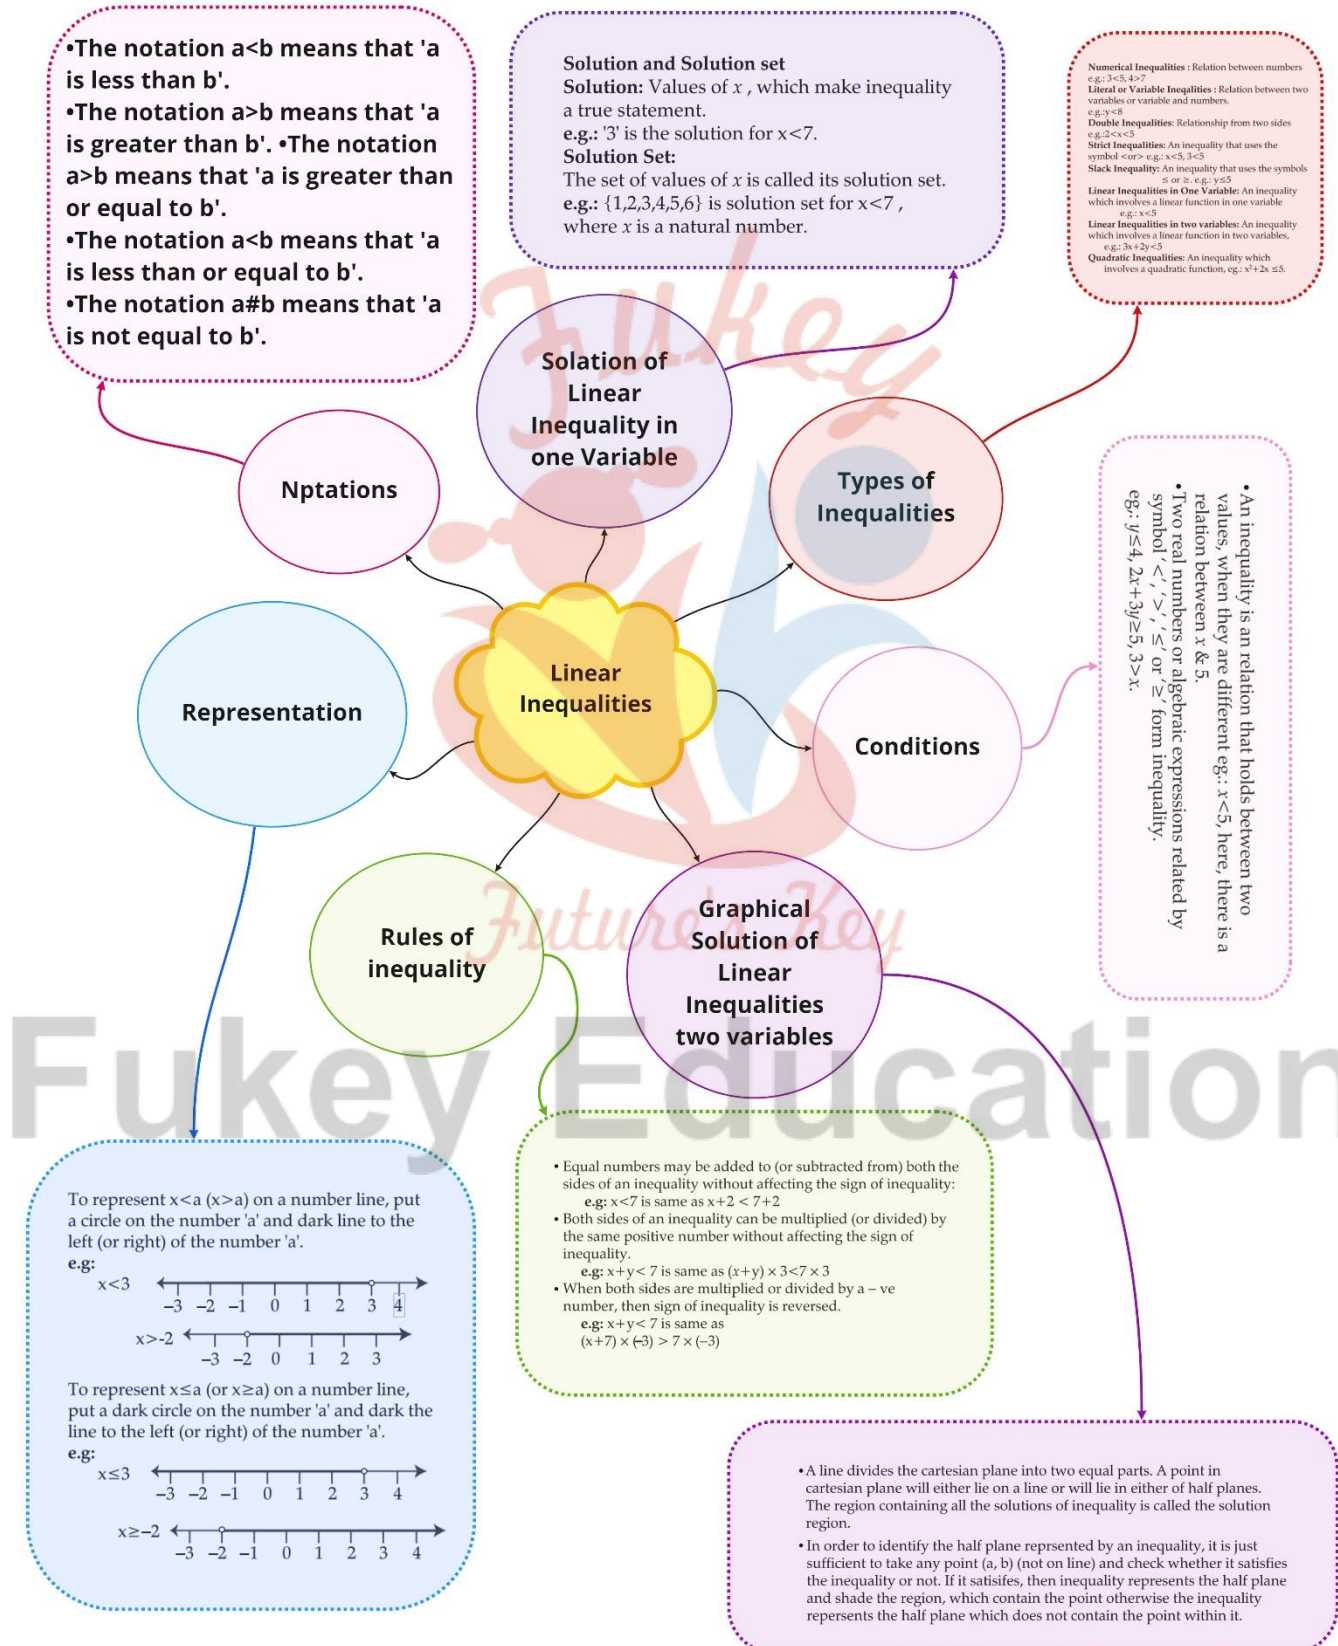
•The notation a<b means that 'a is less than b'.
•The notation a>b means that 'a is greater than b'. •The notation a>b means that 'a is greater than or equal to b'.
•The notation a<b means that 'a is less than or equal to b'.
•The notation a#b means that 'a is not equal to b'.

Solution and Solution set
Solution: Values of $x$ , which make inequality a true statement.
e.g.: '3' is the solution for x<7.
Solution Set:
The set of values of $x$ is called its solution set.
e.g.: {1,2,3,4,5,6} is solution set for x<7 , where $x$ is a natural number.

Numerical Inequalities : Relation between numbers e.g.: 3<5, 4>7
Literal or Variable Inequalities : Relation between two variables or variable and numbers. e.g.:y<8
Double Inequalities: Relationship from two sides e.g.:2<x<5
Strict Inequalities: An inequality that uses the symbol <or> e.g.: x<5, 3<5
Slack Inequality: An inequality that uses the symbols ≤ or ≥. e.g.: y≤5
Linear Inequalities in One Variable: An inequality which involves a linear function in one variable e.g.: x<5
Linear Inequalities in two variables: An inequality which involves a linear function in two variables, e.g.: 3x+2y<5
Quadratic Inequalities: An inequality which involves a quadratic function, eg.: $x^2+2x \leq 5$.

Solation of Linear Inequality in one Variable

Nptations

Types of Inequalities

Linear Inequalities

Representation

Conditions

• An inequality is an relation that holds between two values, when they are different eg.: $x<5$, here, there is a relation between $x$ & 5.
• Two real numbers or algebraic expressions related by symbol '<', '>', '≤' or '≥' form inequality. eg.: $y\leq4$, $2x+3y\geq5$, $3>x$.

Rules of inequality

Graphical Solution of Linear Inequalities two variables

Fukey Education

To represent x<a (x>a) on a number line, put a circle on the number 'a' and dark line to the left (or right) of the number 'a'.
e.g:
x<3
−3 −2 −1 0 1 2 3 4
x>-2
−3 −2 0 1 2 3
To represent x≤a (or x≥a) on a number line, put a dark circle on the number 'a' and dark the line to the left (or right) of the number 'a'.
e.g:
x≤3
−3 −2 −1 0 1 2 3 4
x≥−2
−3 −2 −1 0 1 2 3 4

• Equal numbers may be added to (or subtracted from) both the sides of an inequality without affecting the sign of inequality:
e.g: x<7 is same as x+2 < 7+2
• Both sides of an inequality can be multiplied (or divided) by the same positive number without affecting the sign of inequality.
e.g: x+y< 7 is same as (x+y) × 3<7 × 3
• When both sides are multiplied or divided by a – ve number, then sign of inequality is reversed.
e.g: x+y< 7 is same as (x+7) × (-3) > 7 × (−3)

•A line divides the cartesian plane into two equal parts. A point in cartesian plane will either lie on a line or will lie in either of half planes. The region containing all the solutions of inequality is called the solution region.
•In order to identify the half plane reprsented by an inequality, it is just sufficient to take any point (a, b) (not on line) and check whether it satisfies the inequality or not. If it satisifes, then inequality represents the half plane and shade the region, which contain the point otherwise the inequality repersents the half plane which does not contain the point within it.